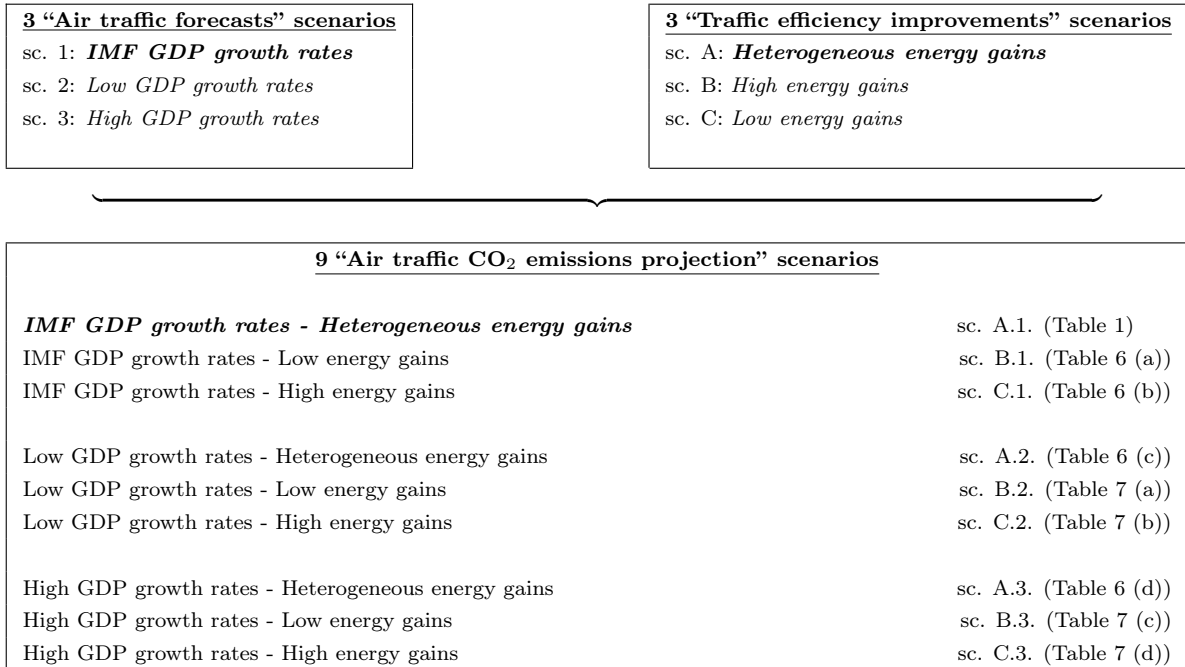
3 "Air traffic forecasts" scenarios
sc. 1: IMF GDP growth rates
sc. 2: Low GDP growth rates
sc. 3: High GDP growth rates

3 "Traffic efficiency improvements" scenarios
sc. A: Heterogeneous energy gains
sc. B: High energy gains
sc. C: Low energy gains

9 "Air traffic $CO_2$ emissions projection" scenarios

IMF GDP growth rates - Heterogeneous energy gains sc. A.1. (Table 1)
IMF GDP growth rates - Low energy gains sc. B.1. (Table 6 (a))
IMF GDP growth rates - High energy gains sc. C.1. (Table 6 (b))

Low GDP growth rates - Heterogeneous energy gains sc. A.2. (Table 6 (c))
Low GDP growth rates - Low energy gains sc. B.2. (Table 7 (a))
Low GDP growth rates - High energy gains sc. C.2. (Table 7 (b))

High GDP growth rates - Heterogeneous energy gains sc. A.3. (Table 6 (d))
High GDP growth rates - Low energy gains sc. B.3. (Table 7 (c))
High GDP growth rates - High energy gains sc. C.3. (Table 7 (d))